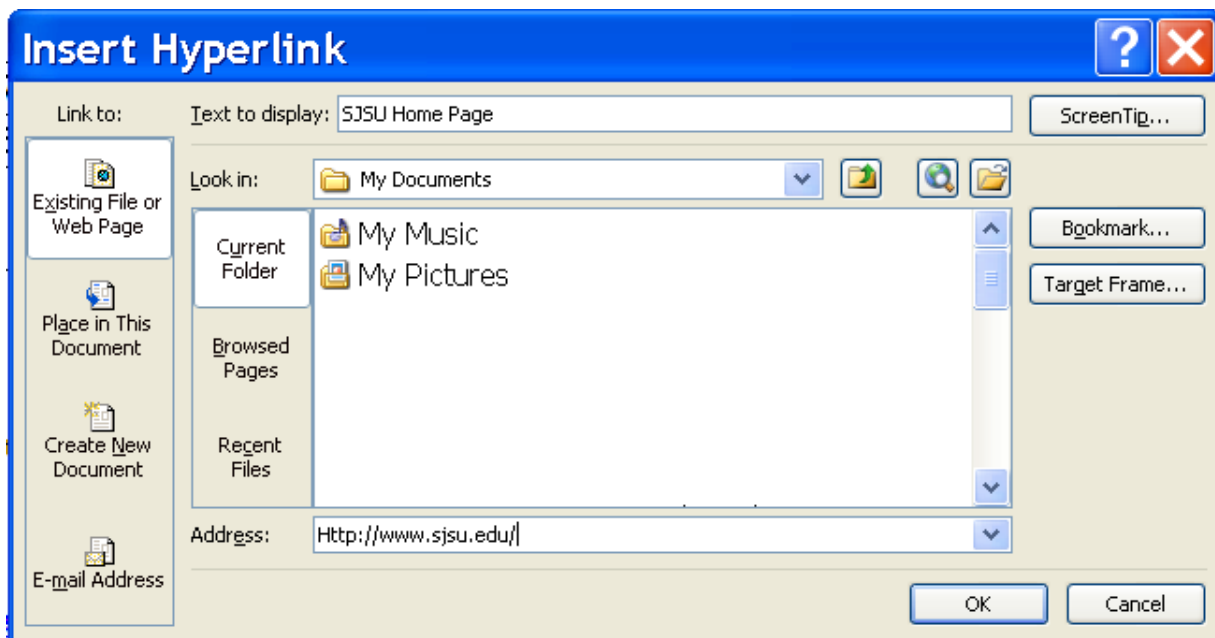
Insert Hyperlink

Link to:

Existing File or Web Page

Place in This Document

Create New Document

E-mail Address

Text to display: SJSU Home Page

ScreenTip...

Look in: My Documents

Current Folder

Browsed Pages

Recent Files

My Music
My Pictures

Bookmark...

Target Frame...

Address: Http://www.sjsu.edu/

OK

Cancel